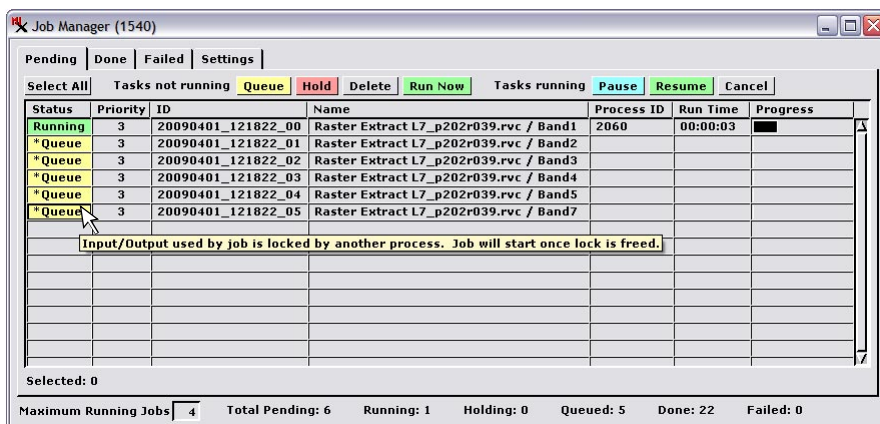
Job Manager (1540)

Pending | Done | Failed | Settings

Select All   Tasks not running Queue Hold Delete Run Now   Tasks running Pause Resume Cancel

| Status | Priority | ID | Name | Process ID | Run Time | Progress |
|---|---|---|---|---|---|---|
| Running | 3 | 20090401_121822_00 | Raster Extract L7_p202r039.rvc / Band1 | 2060 | 00:00:03 | |
| *Queue | 3 | 20090401_121822_01 | Raster Extract L7_p202r039.rvc / Band2 | | | |
| *Queue | 3 | 20090401_121822_02 | Raster Extract L7_p202r039.rvc / Band3 | | | |
| *Queue | 3 | 20090401_121822_03 | Raster Extract L7_p202r039.rvc / Band4 | | | |
| *Queue | 3 | 20090401_121822_04 | Raster Extract L7_p202r039.rvc / Band5 | | | |
| *Queue | 3 | 20090401_121822_05 | Raster Extract L7_p202r039.rvc / Band7 | | | |

Input/Output used by job is locked by another process. Job will start once lock is freed.

Selected: 0

Maximum Running Jobs 4   Total Pending: 6   Running: 1   Holding: 0   Queued: 5   Done: 22   Failed: 0